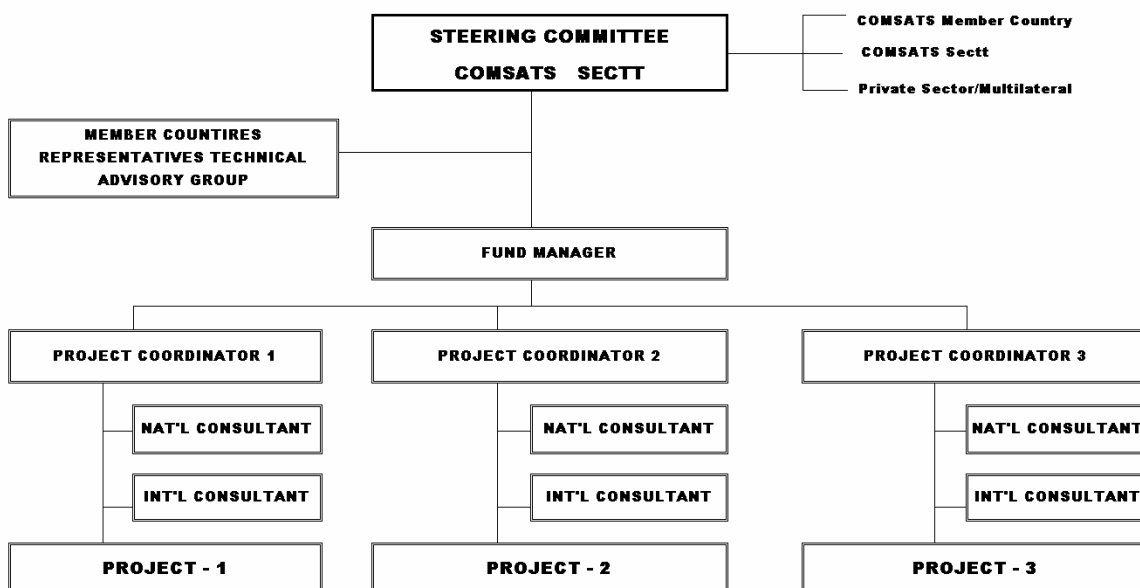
STEERING COMMITTEE
COMSATS SECTT

COMSATS Member Country
COMSATS Sectt
Private Sector/Multilateral

MEMBER COUNTIRES REPRESENTATIVES TECHNICAL ADVISORY GROUP

FUND MANAGER

PROJECT COORDINATOR 1
NAT'L CONSULTANT
INT'L CONSULTANT
PROJECT - 1

PROJECT COORDINATOR 2
NAT'L CONSULTANT
INT'L CONSULTANT
PROJECT - 2

PROJECT COORDINATOR 3
NAT'L CONSULTANT
INT'L CONSULTANT
PROJECT - 3